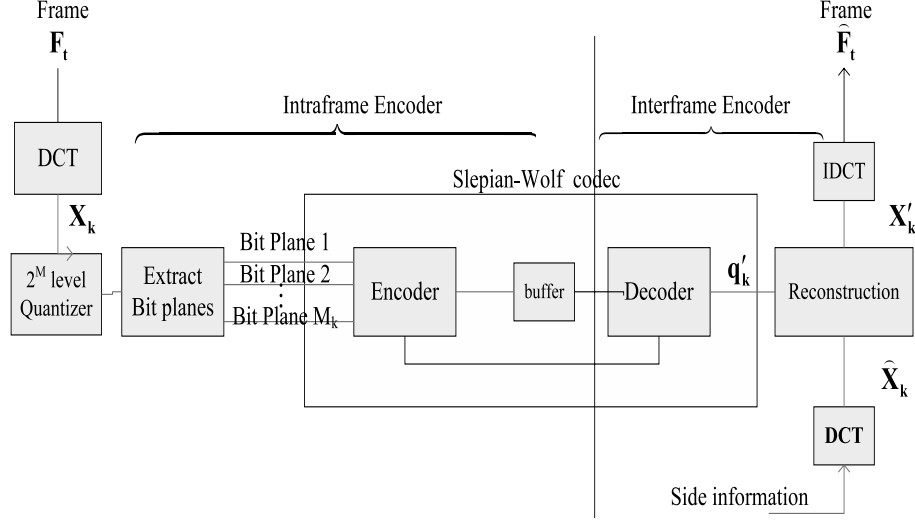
Frame
$\mathbf{F_t}$

Intraframe Encoder

Interframe Encoder

Frame
$\hat{\mathbf{F}}_t$

DCT

$\mathbf{X_k}$

$2^M$ level Quantizer

Extract Bit planes

Slepian-Wolf codec

Bit Plane 1
Bit Plane 2
:
Bit Plane $M_k$

Encoder

buffer

Decoder

$\mathbf{q'_k}$

IDCT

$\mathbf{X'_k}$

Reconstruction

$\hat{\mathbf{X}}_k$

DCT

Side information